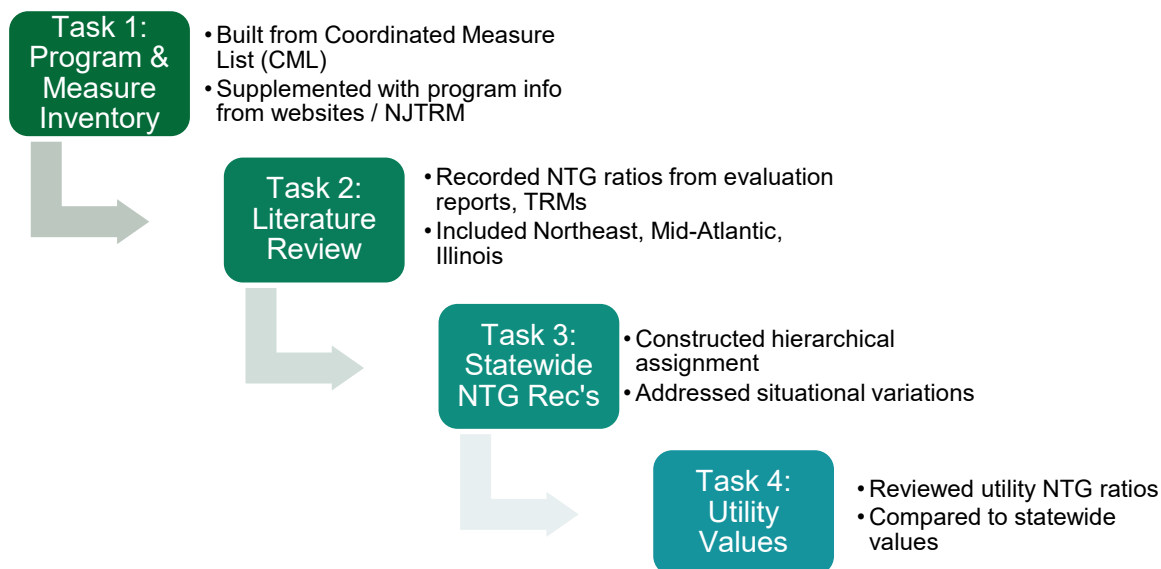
Task 1: Program & Measure Inventory

• Built from Coordinated Measure List (CML)
• Supplemented with program info from websites / NJTRM

Task 2: Literature Review

• Recorded NTG ratios from evaluation reports, TRMs
• Included Northeast, Mid-Atlantic, Illinois

Task 3: Statewide NTG Rec's

• Constructed hierarchical assignment
• Addressed situational variations

Task 4: Utility Values

• Reviewed utility NTG ratios
• Compared to statewide values